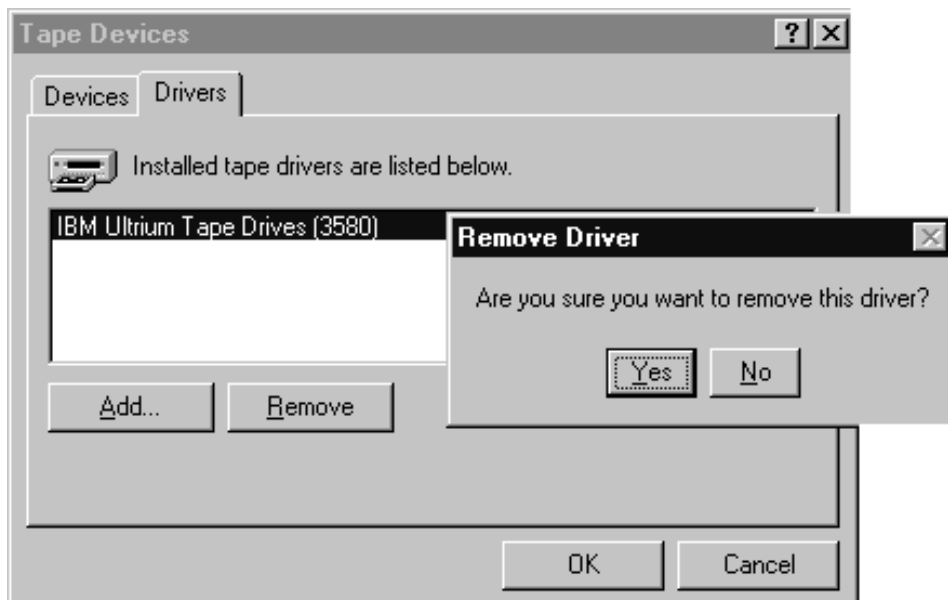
Tape Devices

?

Devices

Drivers

Installed tape drivers are listed below.

IBM Ultrium Tape Drives (3580)

Remove Driver

Are you sure you want to remove this driver?

Yes

No

Add...

Remove

OK

Cancel